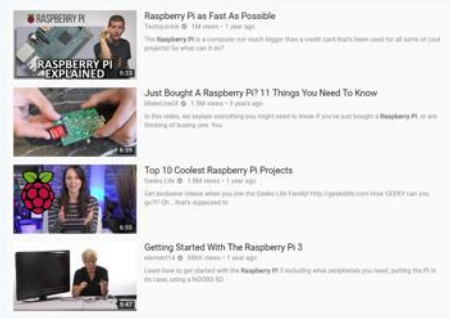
RASPBERRY PI

RASPBERRY PI EXPLAINED

5:33

Raspberry Pi as Fast As Possible

Techquickie • 1M views • 1 year ago

The Raspberry Pi is a computer not much bigger than a credit card that's been used for all sorts of cool projects! So what can it do?

6:59

Just Bought A Raspberry Pi? 11 Things You Need To Know

MakeUseOf • 1.9M views • 3 years ago

In this video, we explain everything you might need to know if you've just bought a Raspberry Pi, or are thinking of buying one. You

6:55

Top 10 Coolest Raspberry Pi Projects

Geeks Life • 1.8M views • 1 year ago

Get exclusive videos when you join the Geeks Life Family! http://geekslife.com How GEEKY can you go?! Oh... that's supposed to

9:47

Getting Started With The Raspberry Pi 3

element14 • 586K views • 1 year ago

Learn how to get started with the Raspberry Pi 3 including what peripherals you need, putting the Pi in its case, using a NOOBS SD